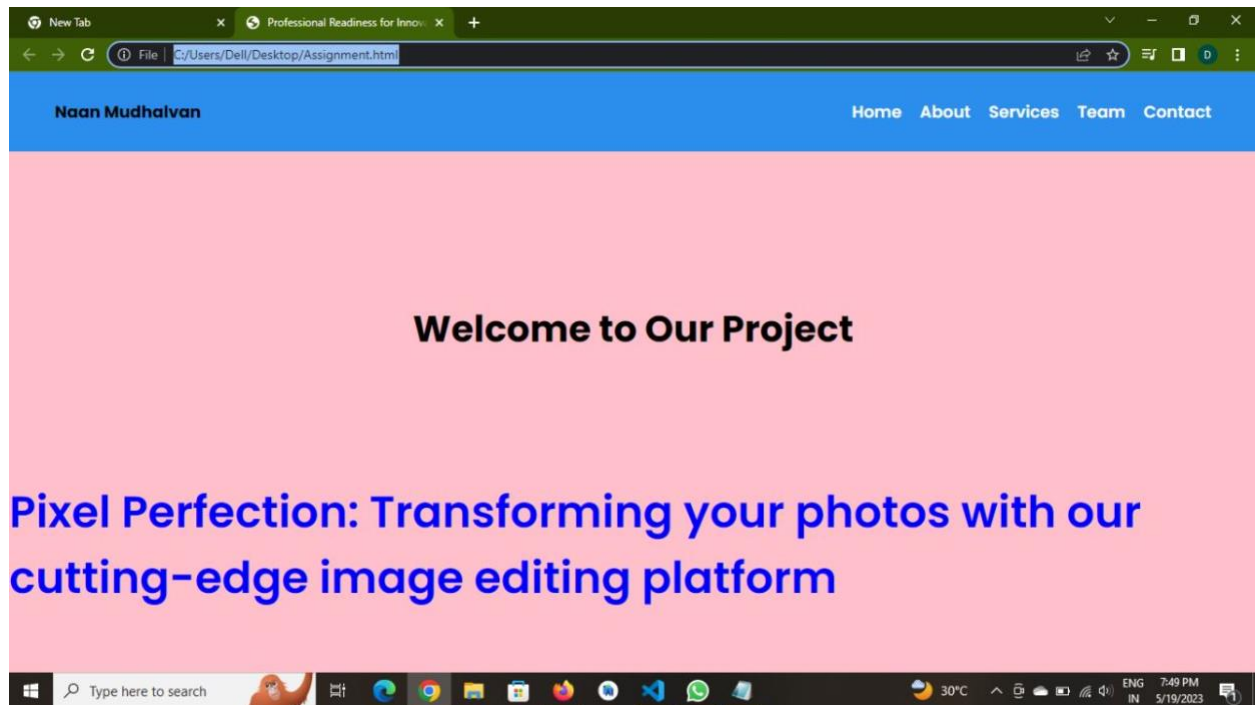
New Tab
Professional Readiness for Innov
File | C:/Users/Dell/Desktop/Assignment.html
D

Naan Mudhalvan

Home About Services Team Contact

Welcome to Our Project

Pixel Perfection: Transforming your photos with our cutting-edge image editing platform

Type here to search
30°C
ENG IN
7:49 PM 5/19/2023